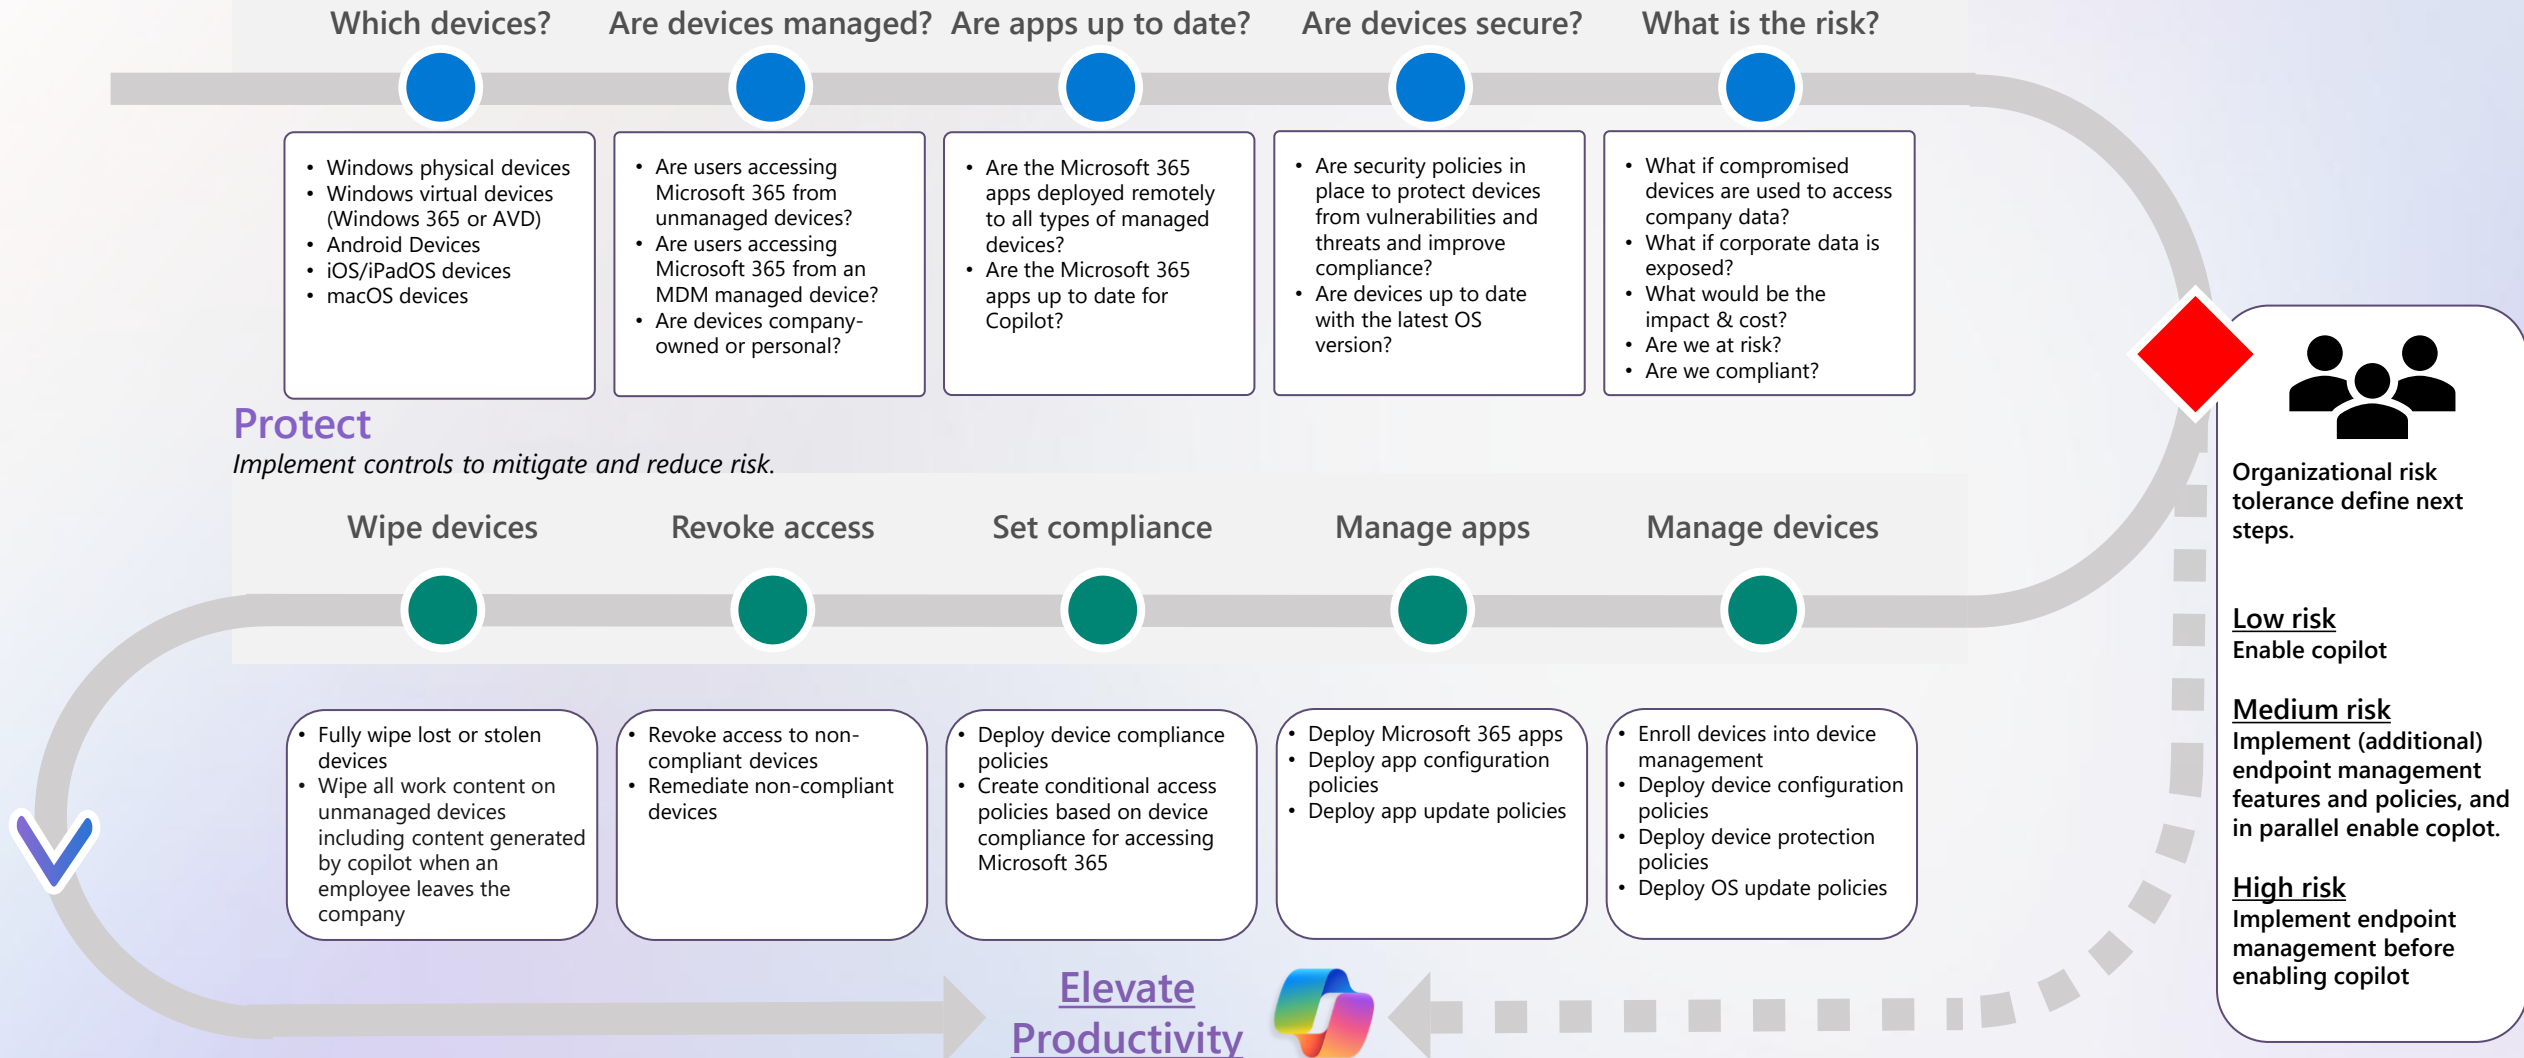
Which devices?

- Windows physical devices
- Windows virtual devices (Windows 365 or AVD)
- Android Devices
- iOS/iPadOS devices
- macOS devices

Are devices managed?

- Are users accessing Microsoft 365 from unmanaged devices?
- Are users accessing Microsoft 365 from an MDM managed device?
- Are devices company-owned or personal?

Are apps up to date?

- Are the Microsoft 365 apps deployed remotely to all types of managed devices?
- Are the Microsoft 365 apps up to date for Copilot?

Are devices secure?

- Are security policies in place to protect devices from vulnerabilities and threats and improve compliance?
- Are devices up to date with the latest OS version?

What is the risk?

- What if compromised devices are used to access company data?
- What if corporate data is exposed?
- What would be the impact & cost?
- Are we at risk?
- Are we compliant?

Protect

Implement controls to mitigate and reduce risk.

Wipe devices

- Fully wipe lost or stolen devices
- Wipe all work content on unmanaged devices including content generated by copilot when an employee leaves the company

Revoke access

- Revoke access to non-compliant devices
- Remediate non-compliant devices

Set compliance

- Deploy device compliance policies
- Create conditional access policies based on device compliance for accessing Microsoft 365

Manage apps

- Deploy Microsoft 365 apps
- Deploy app configuration policies
- Deploy app update policies

Manage devices

- Enroll devices into device management
- Deploy device configuration policies
- Deploy device protection policies
- Deploy OS update policies

Organizational risk tolerance define next steps.

Low risk
Enable copilot

Medium risk
Implement (additional) endpoint management features and policies, and in parallel enable coplot.

High risk
Implement endpoint management before enabling copilot

Elevate Productivity